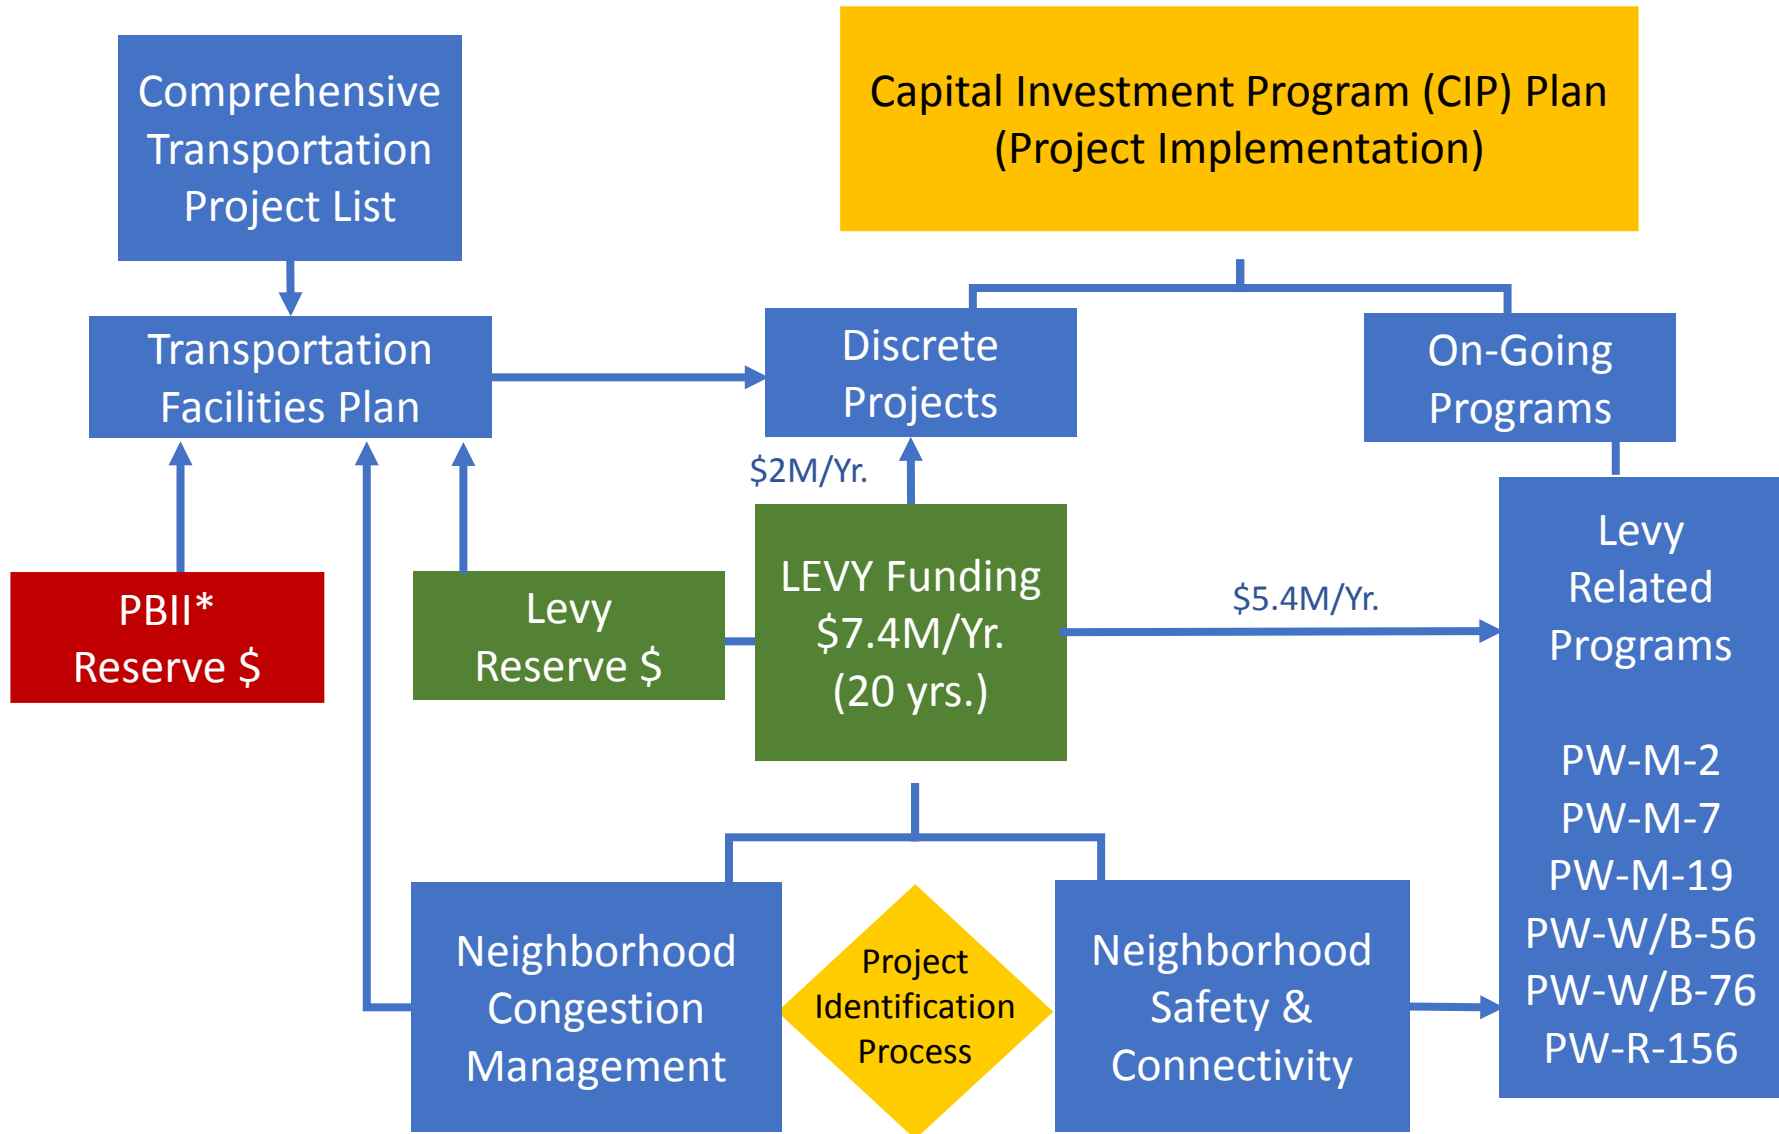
Comprehensive Transportation Project List

Capital Investment Program (CIP) Plan (Project Implementation)

Transportation Facilities Plan

Discrete Projects

On-Going Programs

$2M/Yr.

PBII* Reserve $

Levy Reserve $

LEVY Funding $7.4M/Yr. (20 yrs.)

$5.4M/Yr.

Levy Related Programs

PW-M-2
PW-M-7
PW-M-19
PW-W/B-56
PW-W/B-76
PW-R-156

Neighborhood Congestion Management

Project Identification Process

Neighborhood Safety & Connectivity